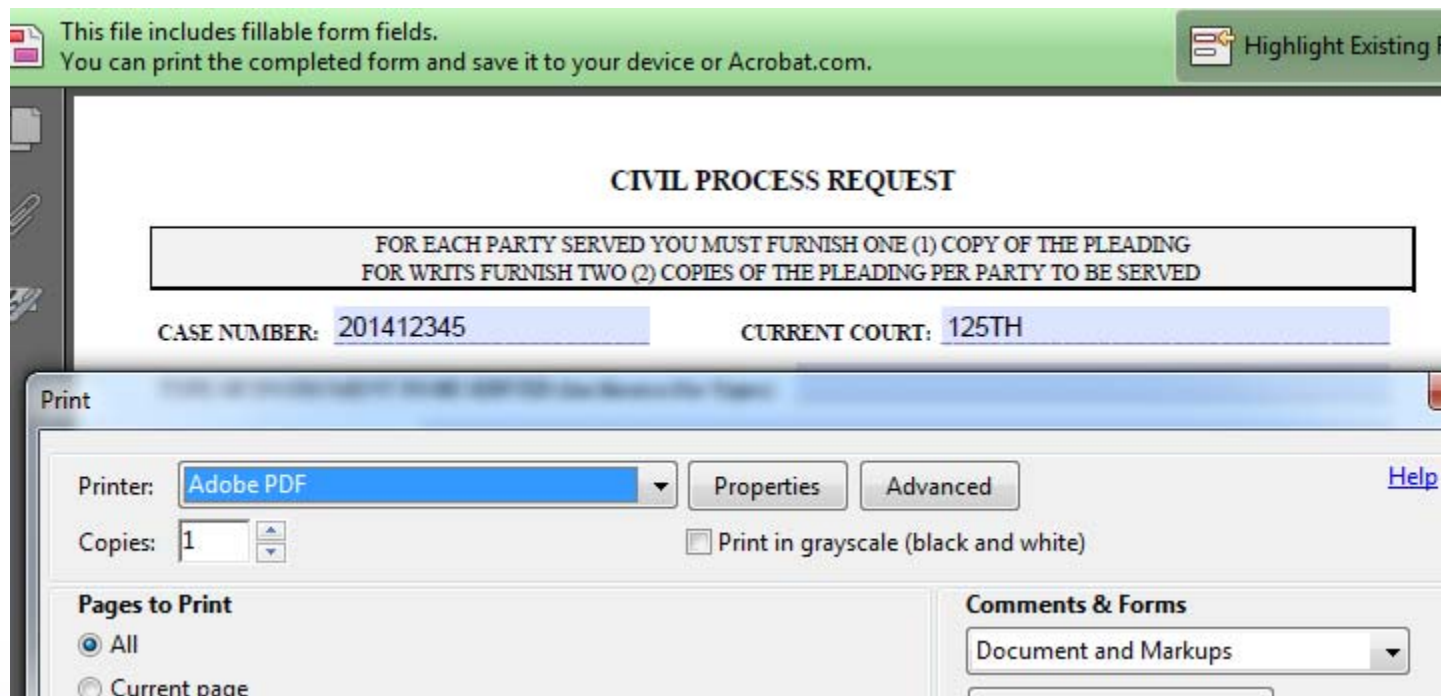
This file includes fillable form fields.
You can print the completed form and save it to your device or Acrobat.com.

Highlight Existing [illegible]

CIVIL PROCESS REQUEST

FOR EACH PARTY SERVED YOU MUST FURNISH ONE (1) COPY OF THE PLEADING
FOR WRITS FURNISH TWO (2) COPIES OF THE PLEADING PER PARTY TO BE SERVED

CASE NUMBER: 201412345

CURRENT COURT: 125TH

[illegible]

Print

Printer: Adobe PDF

Properties

Advanced

Help

Copies: 1

Print in grayscale (black and white)

Pages to Print

All

Current page

Comments & Forms

Document and Markups